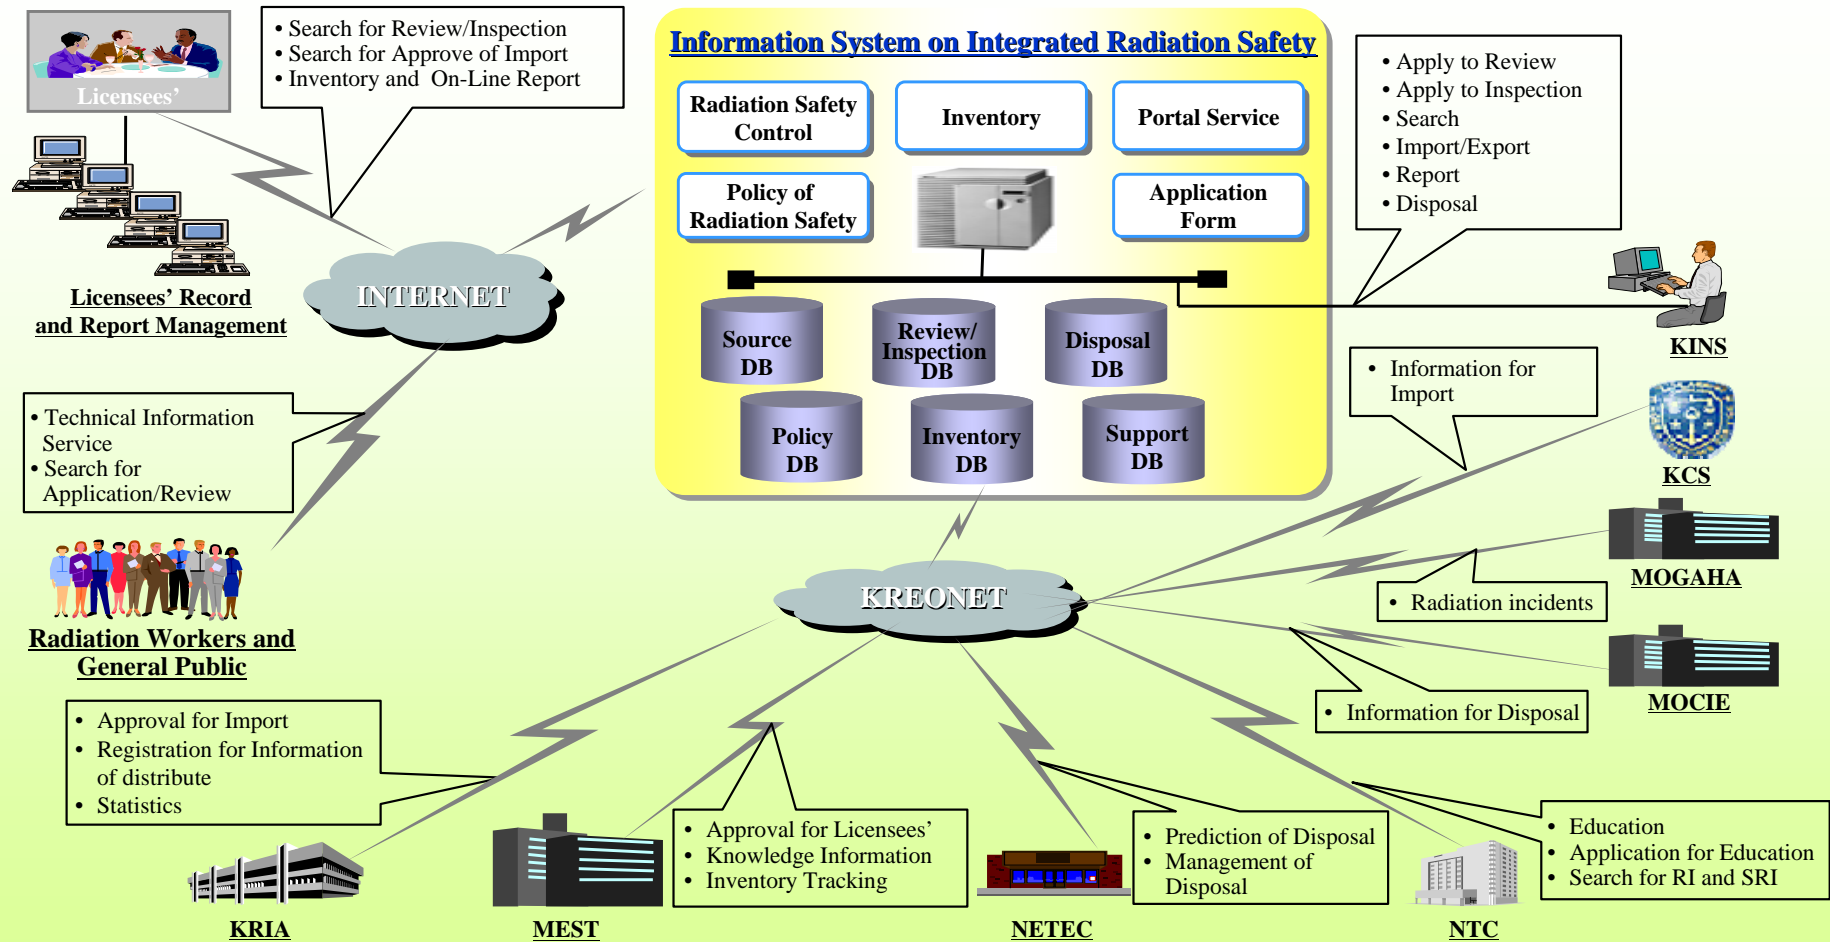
Licensees'

• Search for Review/Inspection
• Search for Approve of Import
• Inventory and On-Line Report

Information System on Integrated Radiation Safety

Radiation Safety Control

Inventory

Portal Service

Policy of Radiation Safety

Application Form

Source DB

Review/ Inspection DB

Disposal DB

Policy DB

Inventory DB

Support DB

• Apply to Review
• Apply to Inspection
• Search
• Import/Export
• Report
• Disposal

KINS

INTERNET

Licensees' Record and Report Management

• Technical Information Service
• Search for Application/Review

Radiation Workers and General Public

• Information for Import

KCS

KREONET

MOGAHA

• Radiation incidents

MOCIE

• Information for Disposal

• Approval for Import
• Registration for Information of distribute
• Statistics

• Approval for Licensees'
• Knowledge Information
• Inventory Tracking

• Prediction of Disposal
• Management of Disposal

• Education
• Application for Education
• Search for RI and SRI

KRIA

MEST

NETEC

NTC